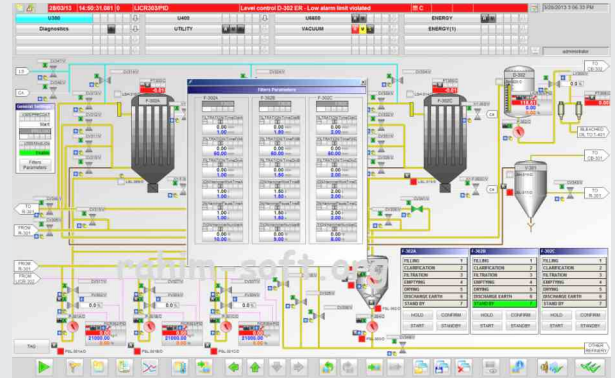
28/03/13 | 14:50:31.081 | 0 | LICR302SPID | Level control D-302 ER - Low alarm limit violated | C | 5/28/2013 3:06:30 PM

U300 | U400 | U800S | ENERGY

Diagnostics | UTILITY | VACUUM | ENERGY(1)

administrator

Filters Parameters

F-302A | F-302B | F-302C

F-302C

F-302A | F-302B | F-302C

FILLING | 1
CLARIFICATION | 2
FILTRATION | 3
EMPTYING | 4
DRYING | 5
DISCHARGE EARTH | 6
STAND BY | 7

HOLD | CONFIRM
START | STANDBY

FILLING | 1
CLARIFICATION | 2
FILTRATION | 3
EMPTYING | 4
DRYING | 5
DISCHARGE EARTH | 6
STAND BY | 7

HOLD | CONFIRM
START | STANDBY

FILLING | 1
CLARIFICATION | 2
FILTRATION | 3
EMPTYING | 4
DRYING | 5
DISCHARGE EARTH | 6
STAND BY | 7

HOLD | CONFIRM
START | STANDBY

General Settings

Filters Parameters

D-302

BLEACHED OIL TO T-4A1

TO CB-301

TO IS-301

TO IS-301

FROM IS-301

FROM IS-301

FROM LICR-302

TAG

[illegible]